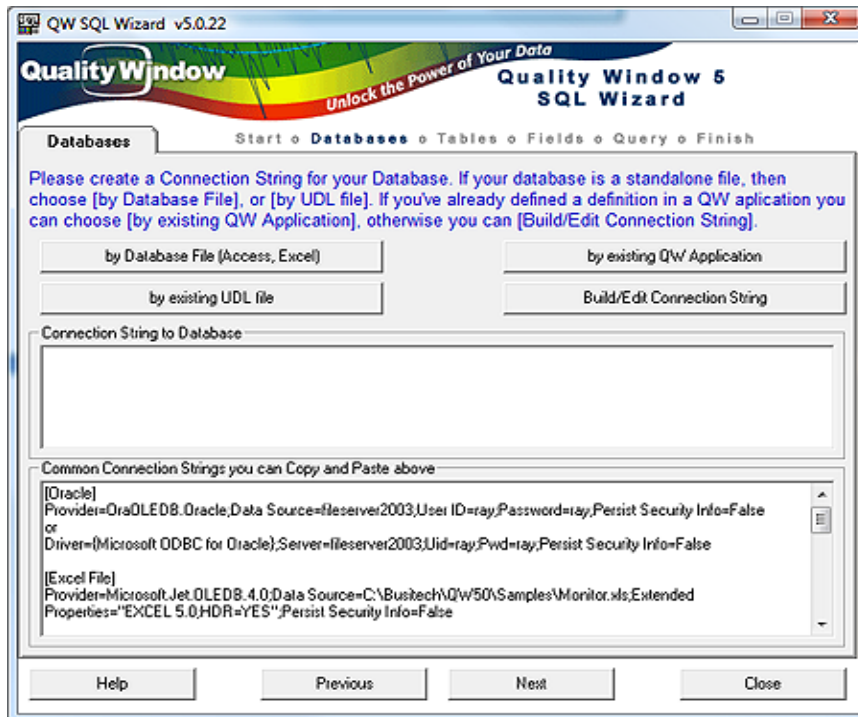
QW SQL Wizard v5.0.22

Quality Window

Unlock the Power of Your Data

Quality Window 5
SQL Wizard

Databases

Start o Databases o Tables o Fields o Query o Finish

Please create a Connection String for your Database. If your database is a standalone file, then choose [by Database File], or [by UDL file]. If you've already defined a definition in a QW aplication you can choose [by existing QW Application], otherwise you can [Build/Edit Connection String].

by Database File (Access, Excel)

by existing QW Application

by existing UDL file

Build/Edit Connection String

Connection String to Database

Common Connection Strings you can Copy and Paste above

[Oracle]
Provider=OraOLEDB.Oracle;Data Source=fileserver2003;User ID=ray;Password=ray;Persist Security Info=False
or
Driver={Microsoft ODBC for Oracle};Server=fileserver2003;Uid=ray;Pwd=ray;Persist Security Info=False

[Excel File]
Provider=Microsoft.Jet.OLEDB.4.0;Data Source=C:\Busitech\QW50\Samples\Monitor.xls;Extended Properties="EXCEL 5.0;HDR=YES";Persist Security Info=False

Help

Previous

Next

Close